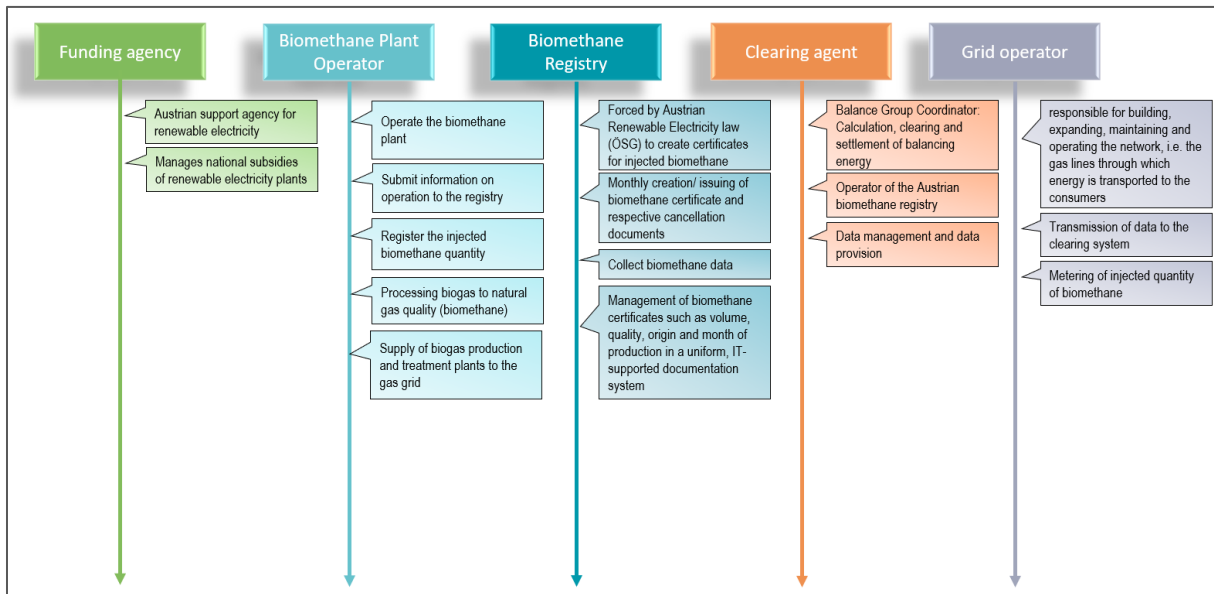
Funding agency

Austrian support agency for renewable electricity

Manages national subsidies of renewable electricity plants

Biomethane Plant Operator

Operate the biomethane plant

Submit information on operation to the registry

Register the injected biomethane quantity

Processing biogas to natural gas quality (biomethane)

Supply of biogas production and treatment plants to the gas grid

Biomethane Registry

Forced by Austrian Renewable Electricity law (ÖSG) to create certificates for injected biomethane

Monthly creation/ issuing of biomethane certificate and respective cancellation documents

Collect biomethane data

Management of biomethane certificates such as volume, quality, origin and month of production in a uniform, IT-supported documentation system

Clearing agent

Balance Group Coordinator: Calculation, clearing and settlement of balancing energy

Operator of the Austrian biomethane registry

Data management and data provision

Grid operator

responsible for building, expanding, maintaining and operating the network, i.e. the gas lines through which energy is transported to the consumers

Transmission of data to the clearing system

Metering of injected quantity of biomethane